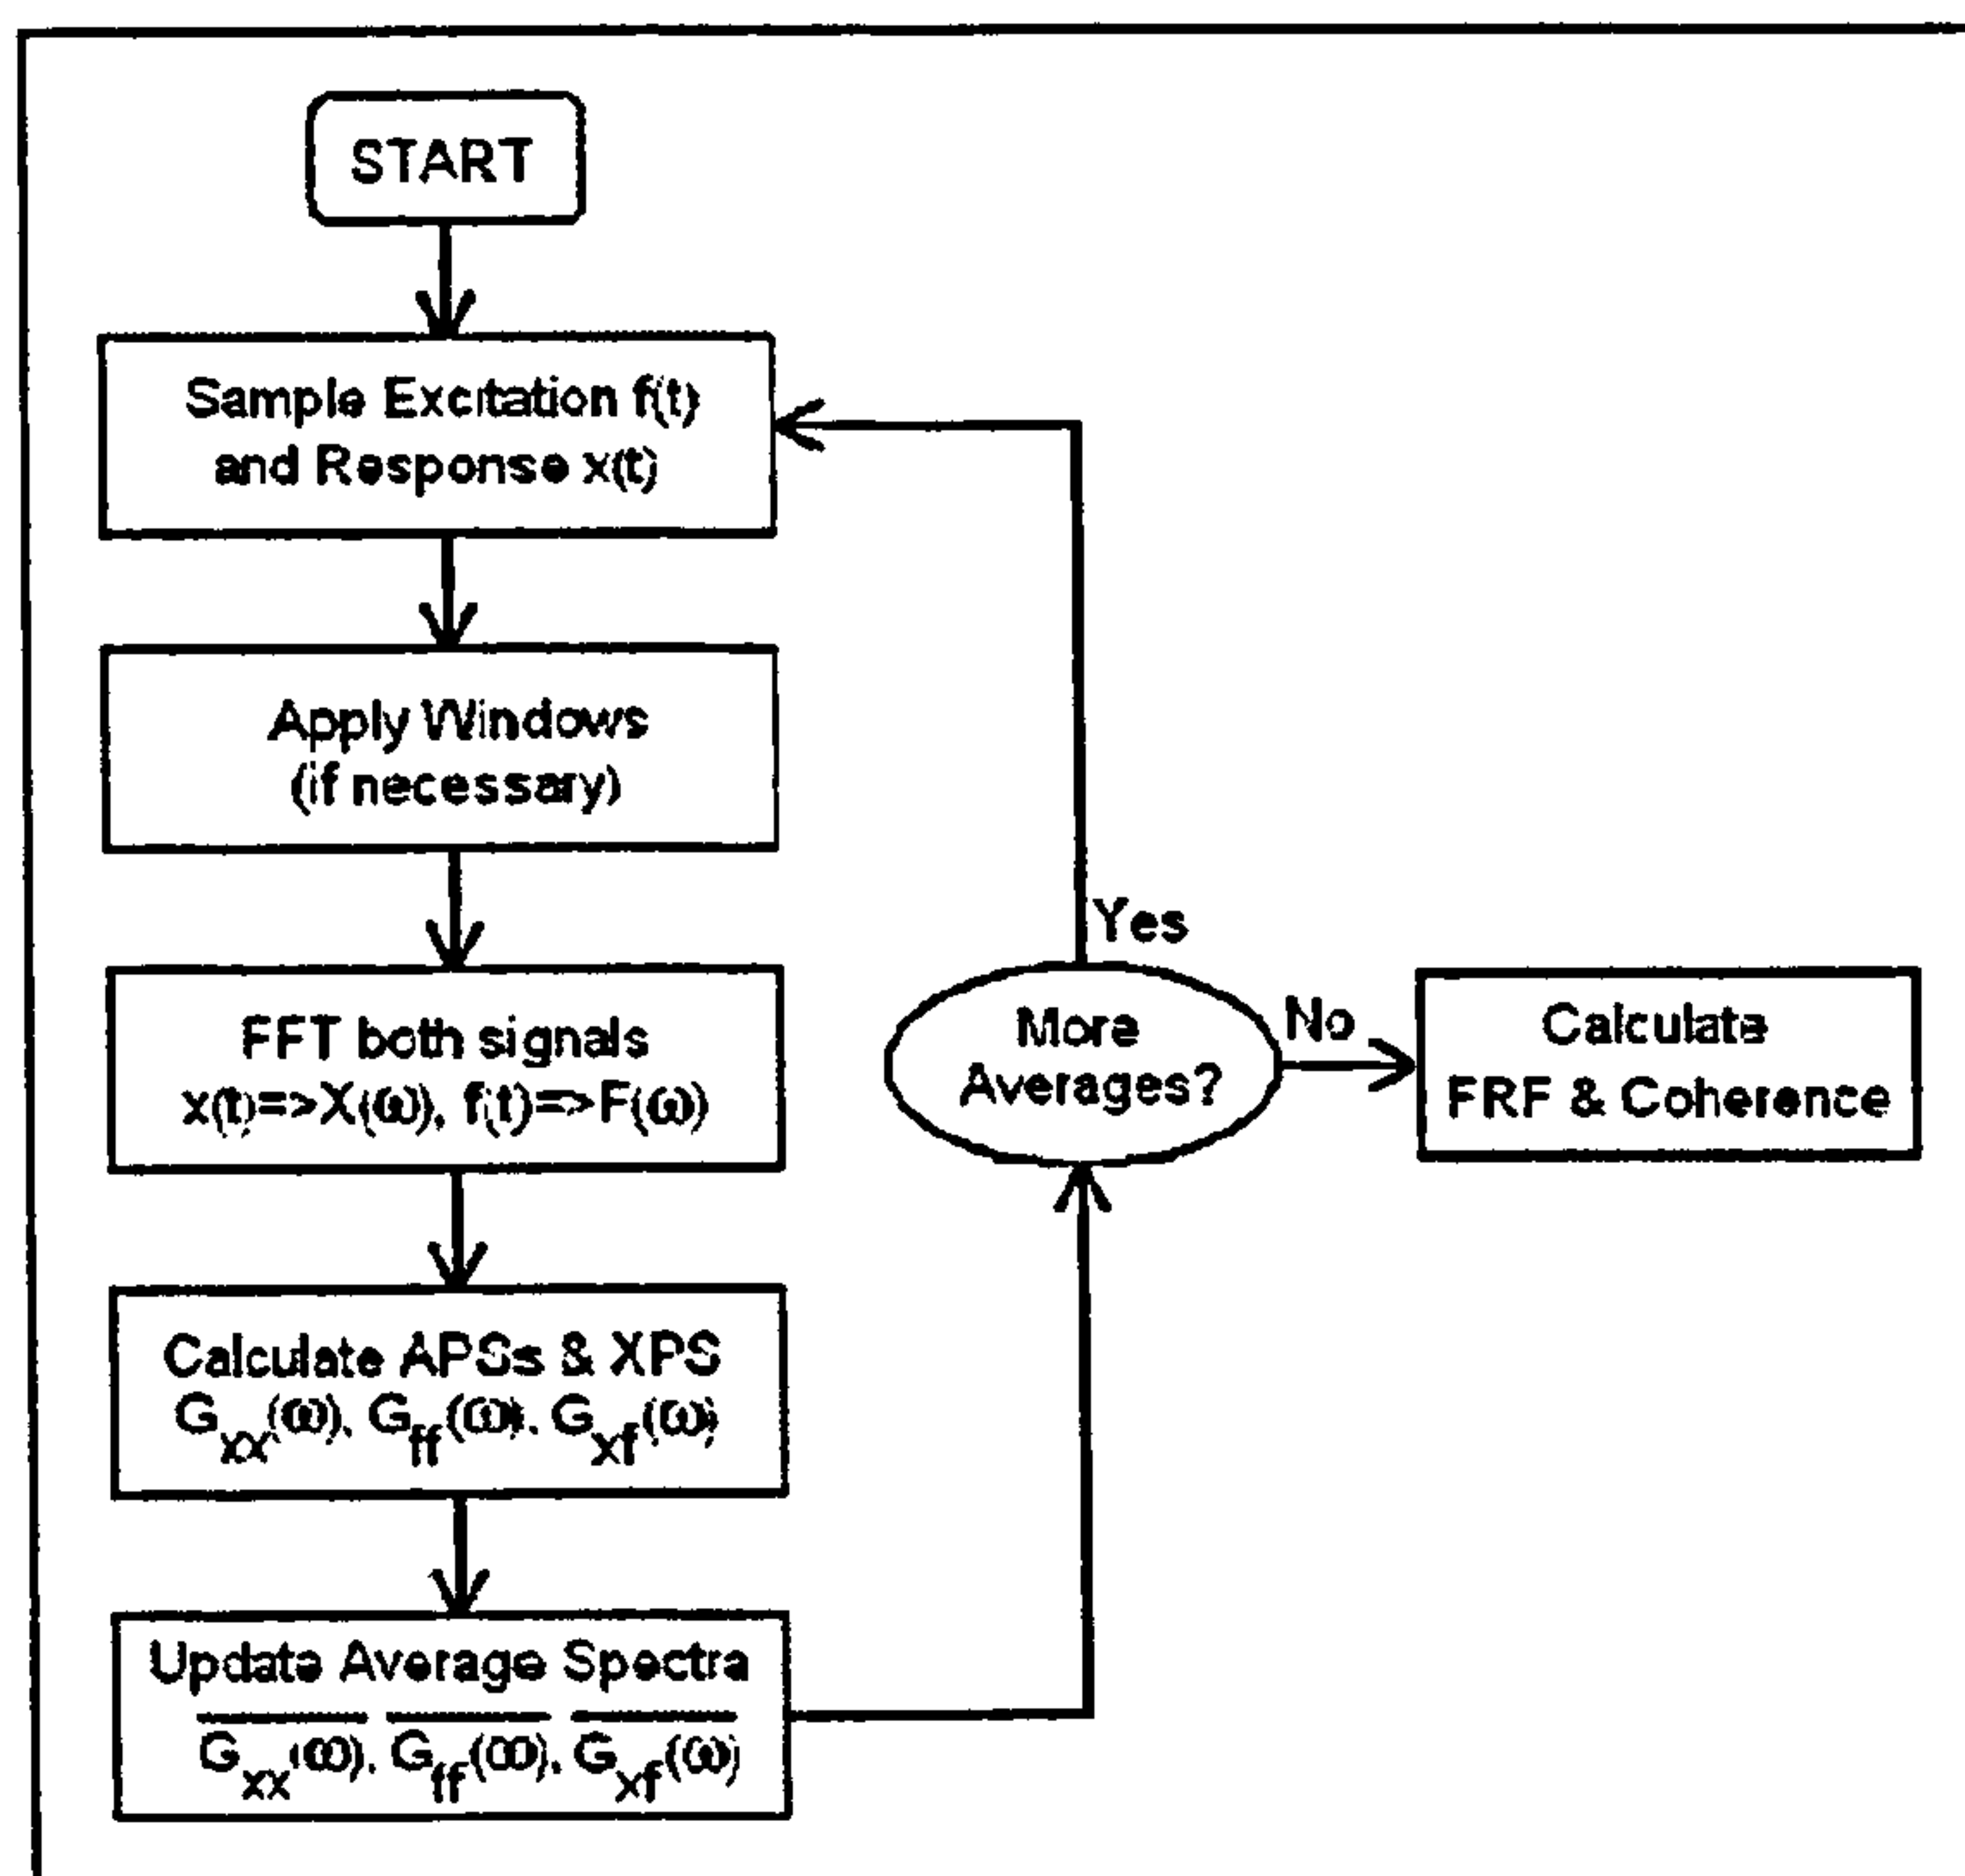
START

Sample Excitation f(t) and Response x(t)

Apply Windows (if necessary)

FFT both signals $x(t) \Rightarrow X(\omega)$, $f(t) \Rightarrow F(\omega)$

Calculate APSs & XPS $G_{xx}(\omega)$, $G_{ff}(\omega)$, $G_{xf}(\omega)$

Update Average Spectra $\overline{G_{xx}(\omega)}$, $\overline{G_{ff}(\omega)}$, $\overline{G_{xf}(\omega)}$

More Averages?

Yes

No

Calculate FRF & Coherence